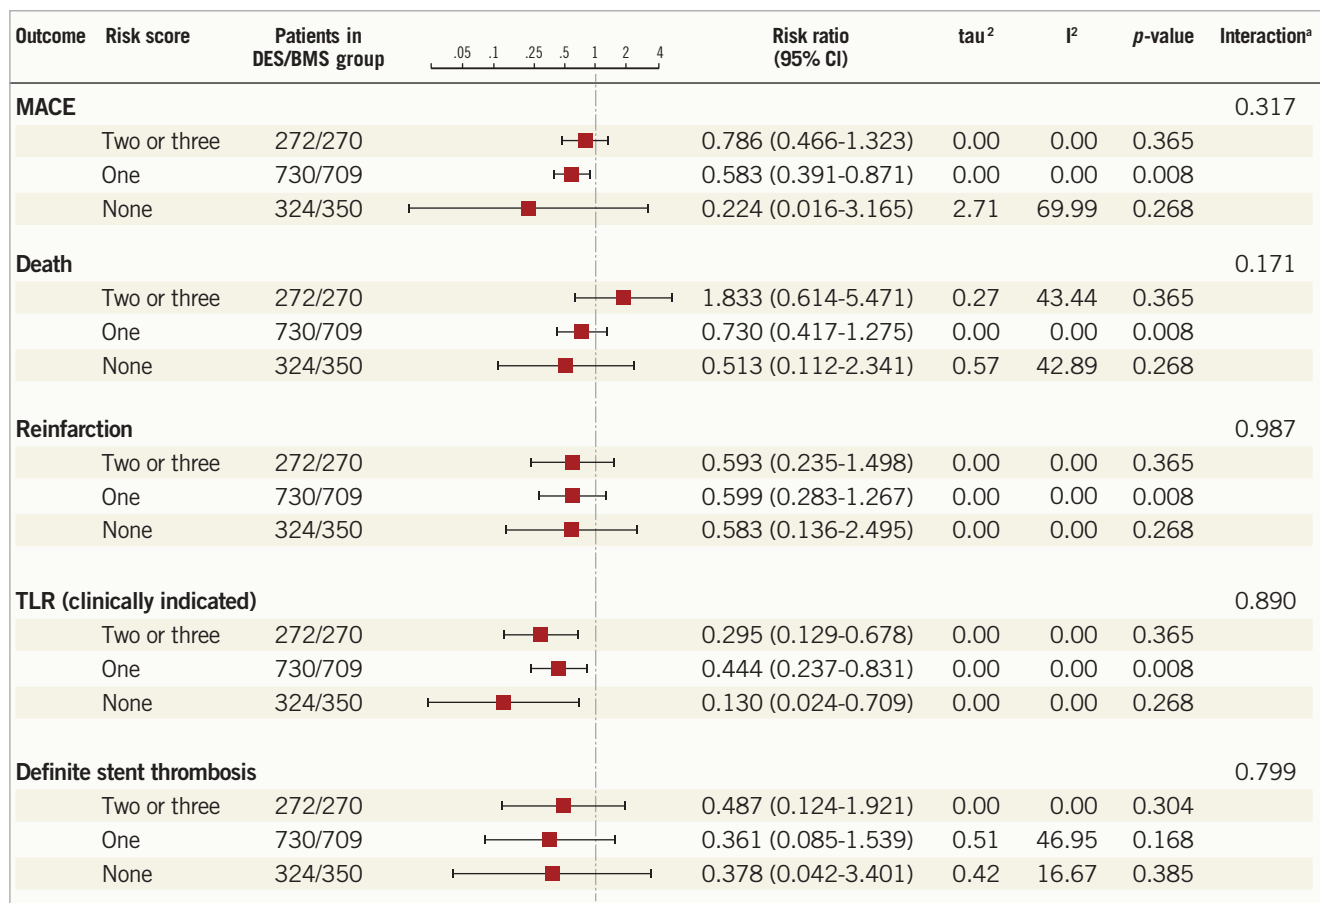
| Outcome | Risk score | Patients in DES/BMS group | .05 .1 .25 .5 1 2 4 | Risk ratio (95% CI) | tau$^2$ | I$^2$ | *p*-value | Interaction$^a$ |
|---|---|---|---|---|---|---|---|---|
| **MACE** | | | | | | | | 0.317 |
| | Two or three | 272/270 | | 0.786 (0.466-1.323) | 0.00 | 0.00 | 0.365 | |
| | One | 730/709 | | 0.583 (0.391-0.871) | 0.00 | 0.00 | 0.008 | |
| | None | 324/350 | | 0.224 (0.016-3.165) | 2.71 | 69.99 | 0.268 | |
| **Death** | | | | | | | | 0.171 |
| | Two or three | 272/270 | | 1.833 (0.614-5.471) | 0.27 | 43.44 | 0.365 | |
| | One | 730/709 | | 0.730 (0.417-1.275) | 0.00 | 0.00 | 0.008 | |
| | None | 324/350 | | 0.513 (0.112-2.341) | 0.57 | 42.89 | 0.268 | |
| **Reinfarction** | | | | | | | | 0.987 |
| | Two or three | 272/270 | | 0.593 (0.235-1.498) | 0.00 | 0.00 | 0.365 | |
| | One | 730/709 | | 0.599 (0.283-1.267) | 0.00 | 0.00 | 0.008 | |
| | None | 324/350 | | 0.583 (0.136-2.495) | 0.00 | 0.00 | 0.268 | |
| **TLR (clinically indicated)** | | | | | | | | 0.890 |
| | Two or three | 272/270 | | 0.295 (0.129-0.678) | 0.00 | 0.00 | 0.365 | |
| | One | 730/709 | | 0.444 (0.237-0.831) | 0.00 | 0.00 | 0.008 | |
| | None | 324/350 | | 0.130 (0.024-0.709) | 0.00 | 0.00 | 0.268 | |
| **Definite stent thrombosis** | | | | | | | | 0.799 |
| | Two or three | 272/270 | | 0.487 (0.124-1.921) | 0.00 | 0.00 | 0.304 | |
| | One | 730/709 | | 0.361 (0.085-1.539) | 0.51 | 46.95 | 0.168 | |
| | None | 324/350 | | 0.378 (0.042-3.401) | 0.42 | 16.67 | 0.385 | |